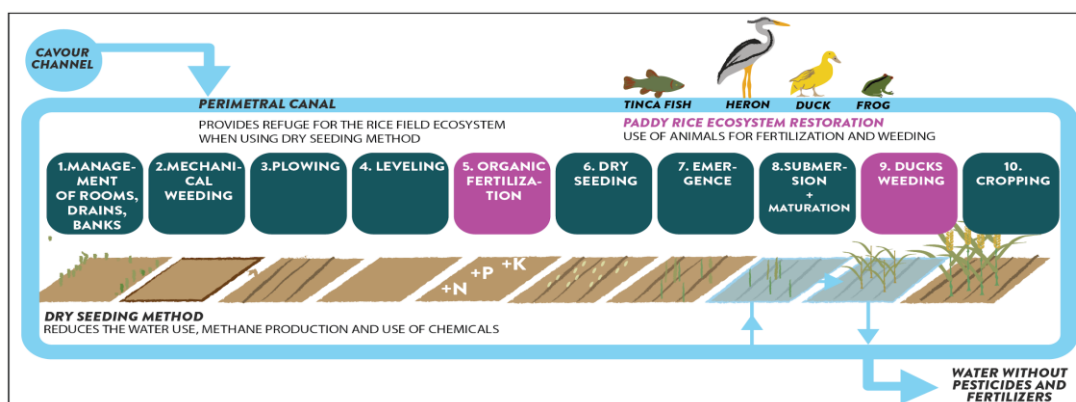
CAVOUR CHANNEL

PERIMETRAL CANAL

PROVIDES REFUGE FOR THE RICE FIELD ECOSYSTEM WHEN USING DRY SEEDING METHOD

TINCA FISH HERON DUCK FROG

PADDY RICE ECOSYSTEM RESTORATION
USE OF ANIMALS FOR FERTILIZATION AND WEEDING

1.MANAGEMENT OF ROOMS, DRAINS, BANKS

2.MECHANICAL WEEDING

3.PLOWING

4. LEVELING

5. ORGANIC FERTILIZATION

6. DRY SEEDING

7. EMERGENCE

8.SUBMERSION + MATURATION

9. DUCKS WEEDING

10. CROPPING

+N +P +K

DRY SEEDING METHOD
REDUCES THE WATER USE, METHANE PRODUCTION AND USE OF CHEMICALS

WATER WITHOUT PESTICIDES AND FERTILIZERS